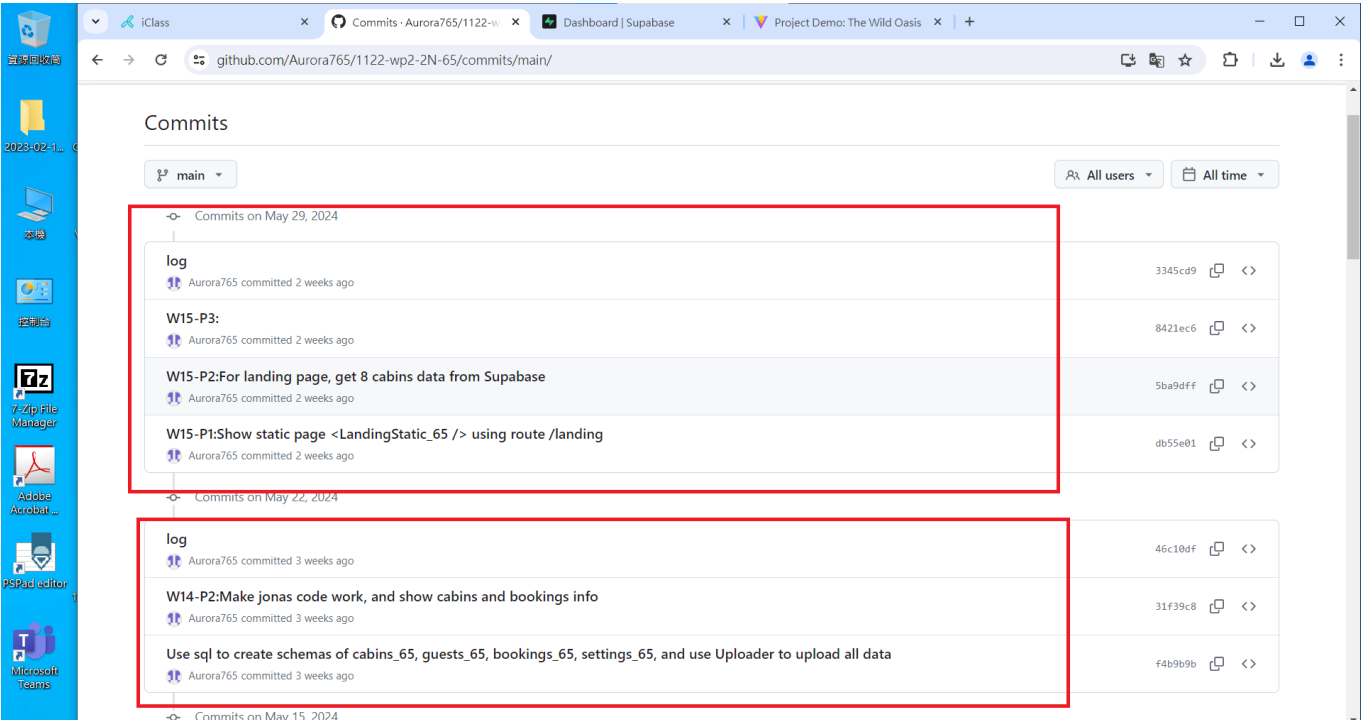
資源回收筒

2023-02-1...

本機

控制台

7-Zip File Manager

Adobe Acrobat ...

PSPad editor

Microsoft Teams

iClass
Commits · Aurora765/1122-w
Dashboard | Supabase
Project Demo: The Wild Oasis

github.com/Aurora765/1122-wp2-2N-65/commits/main/

Commits

main

All users
All time

Commits on May 29, 2024

log
Aurora765 committed 2 weeks ago
3345cd9

W15-P3:
Aurora765 committed 2 weeks ago
8421ec6

W15-P2:For landing page, get 8 cabins data from Supabase
Aurora765 committed 2 weeks ago
5ba9dff

W15-P1:Show static page <LandingStatic_65 /> using route /landing
Aurora765 committed 2 weeks ago
db55e01

Commits on May 22, 2024

log
Aurora765 committed 3 weeks ago
46c10df

W14-P2:Make jonas code work, and show cabins and bookings info
Aurora765 committed 3 weeks ago
31f39c8

Use sql to create schemas of cabins_65, guests_65, bookings_65, settings_65, and use Uploader to upload all data
Aurora765 committed 3 weeks ago
f4b9b9b

Commits on May 15, 2024